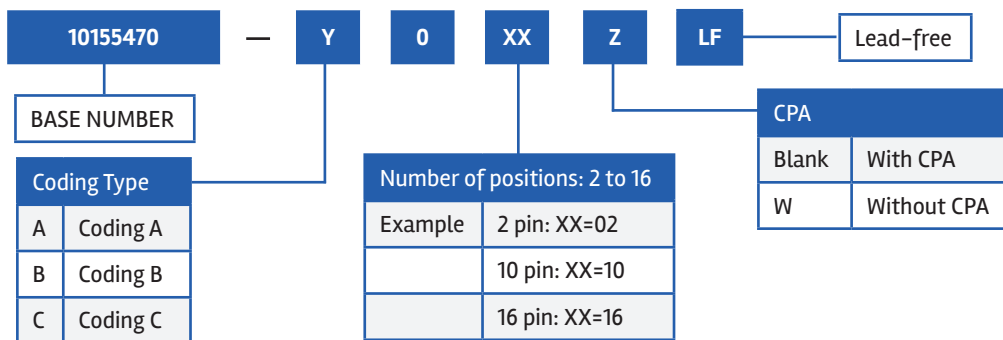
10155470 — Y 0 XX Z LF

Lead-free

BASE NUMBER

| Coding Type | |
|---|---|
| A | Coding A |
| B | Coding B |
| C | Coding C |

| Number of positions: 2 to 16 | |
|---|---|
| Example | 2 pin: XX=02 |
| | 10 pin: XX=10 |
| | 16 pin: XX=16 |

| CPA | |
|---|---|
| Blank | With CPA |
| W | Without CPA |